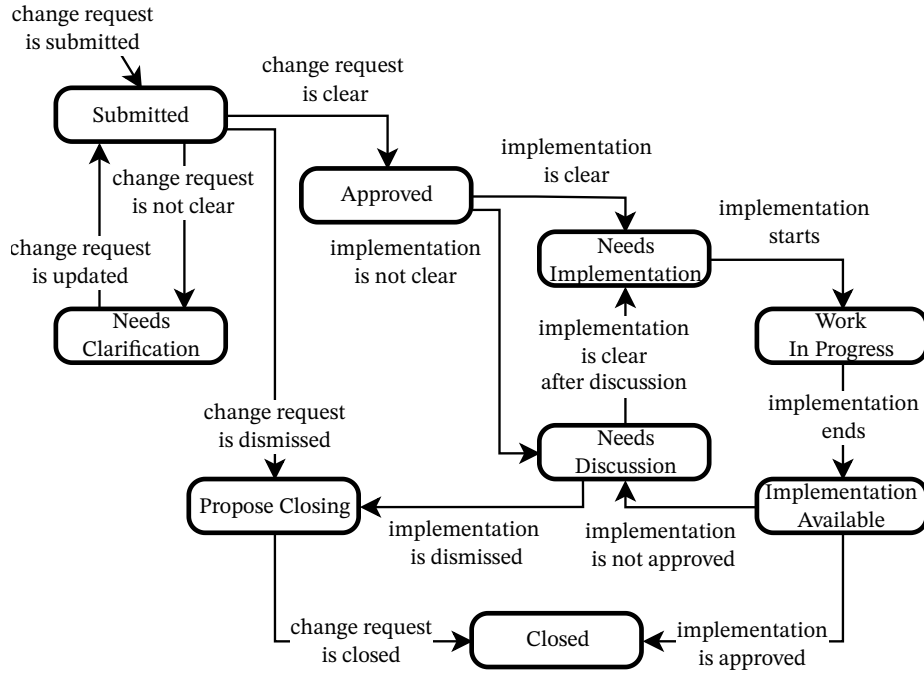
change request is submitted

Submitted

change request is clear

Approved

implementation is clear

implementation starts

change request is not clear

change request is updated

Needs Clarification

implementation is not clear

Needs Implementation

implementation is clear after discussion

Work In Progress

implementation ends

change request is dismissed

Needs Discussion

Propose Closing

implementation is dismissed

implementation is not approved

Implementation Available

change request is closed

Closed

implementation is approved